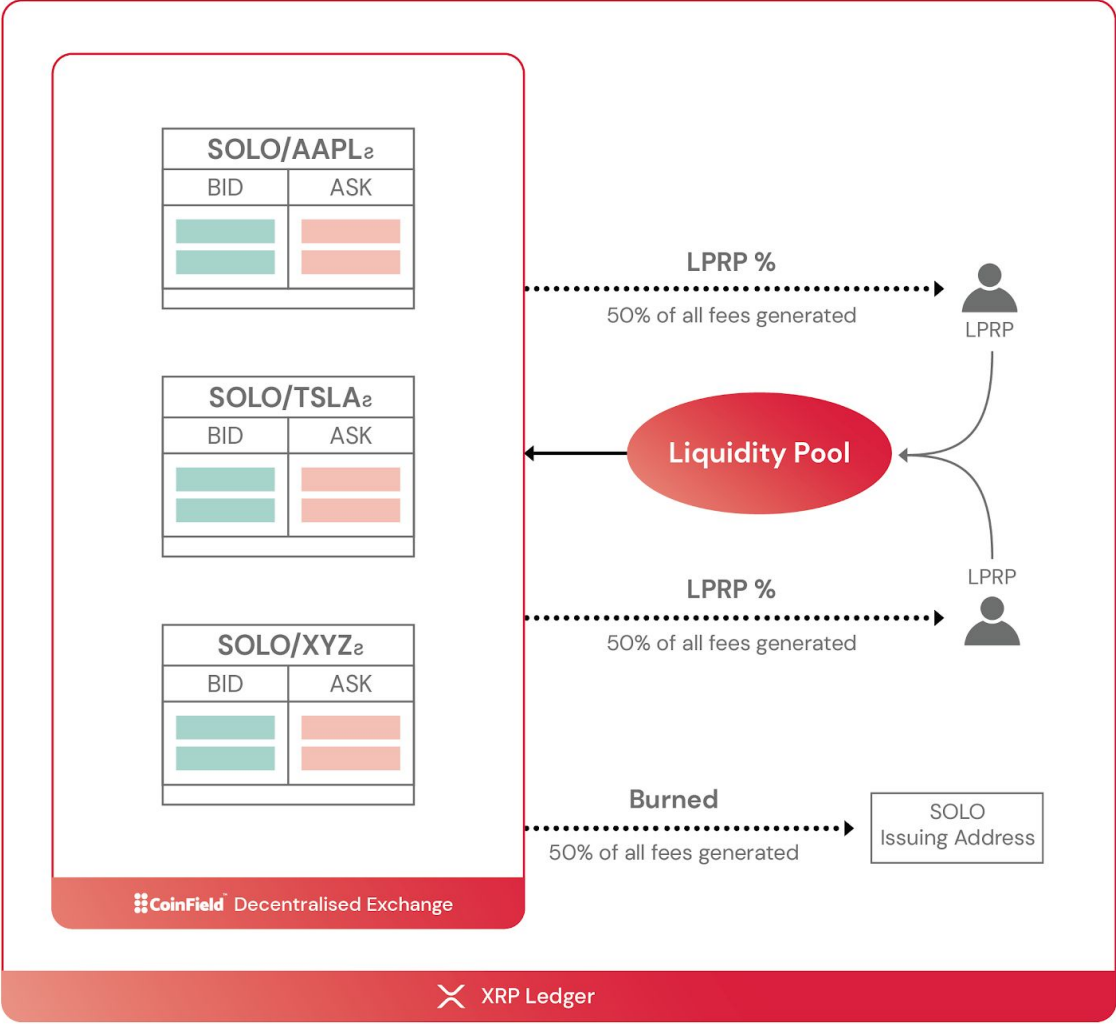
| SOLO/AAPLƨ | |
|---|---|
| BID | ASK |

| SOLO/TSLAƨ | |
|---|---|
| BID | ASK |

| SOLO/XYZƨ | |
|---|---|
| BID | ASK |

CoinField Decentralised Exchange

LPRP %
50% of all fees generated

LPRP

Liquidity Pool

LPRP

LPRP %
50% of all fees generated

Burned
50% of all fees generated

SOLO
Issuing Address

XRP Ledger